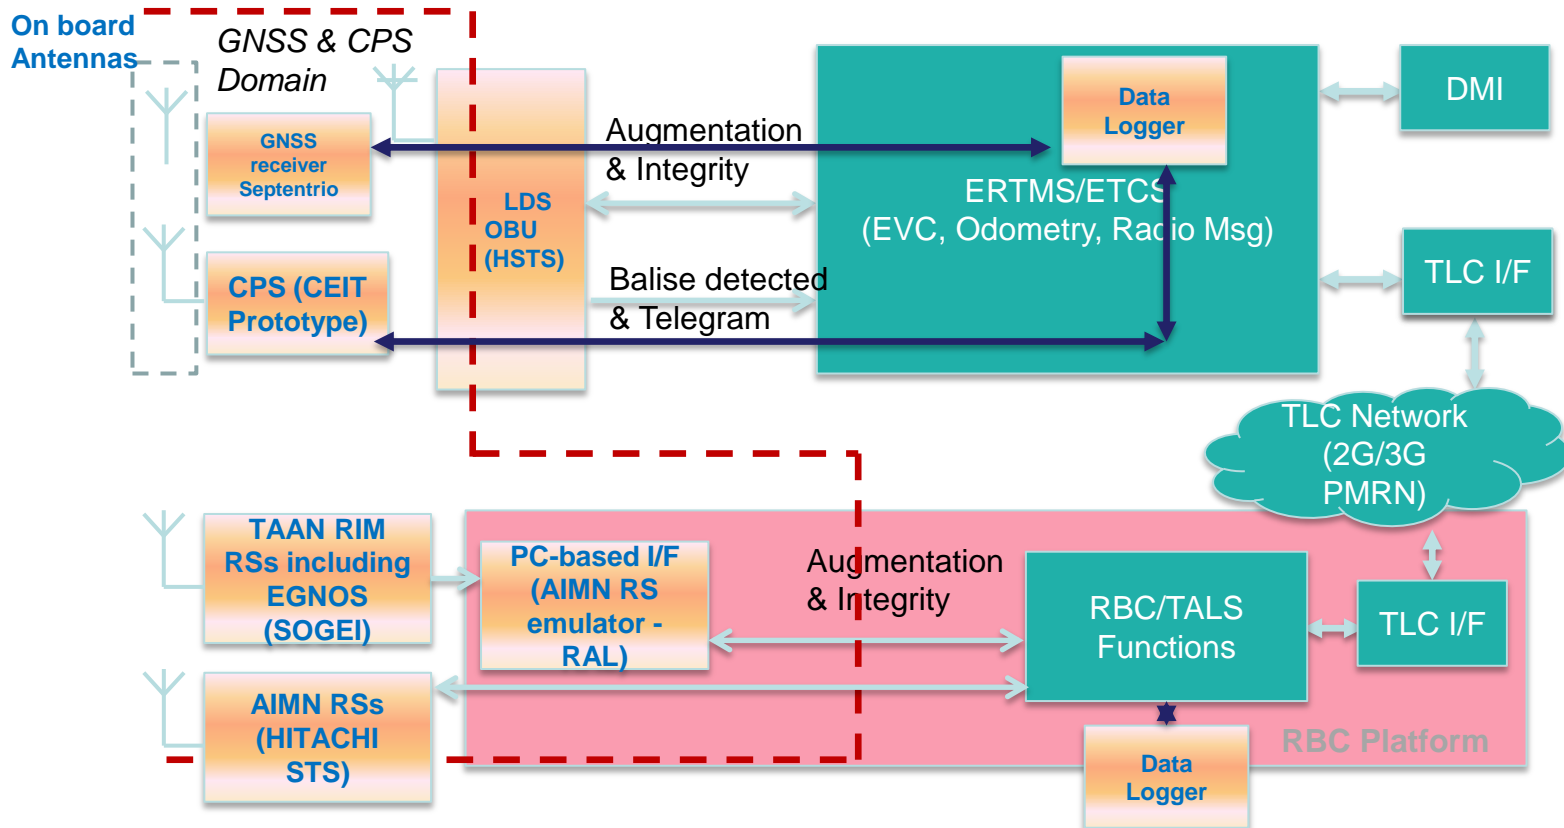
On board Antennas

GNSS & CPS Domain

GNSS receiver Septentrio

CPS (CEIT Prototype)

LDS OBU (HSTS)

Augmentation & Integrity

Balise detected & Telegram

Data Logger

ERTMS/ETCS (EVC, Odometry, Radio Msg)

DMI

TLC I/F

TLC Network (2G/3G PMRN)

TAAN RIM RSs including EGNOS (SOGEI)

PC-based I/F (AIMN RS emulator - RAL)

Augmentation & Integrity

RBC/TALS Functions

TLC I/F

AIMN RSs (HITACHI STS)

RBC Platform

Data Logger